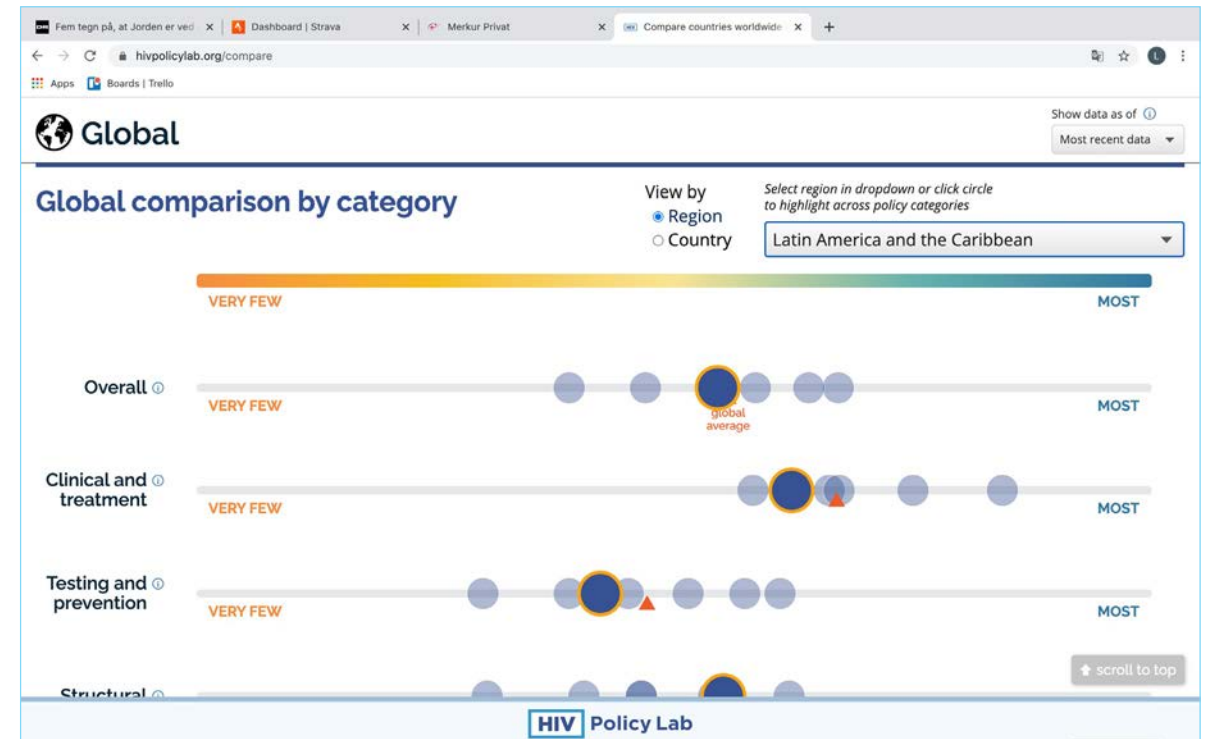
Fem tegn på, at Jorden er ved ×
Dashboard | Strava ×
Merkur Privat ×
Compare countries worldwide ×
+

hivpolicylab.org/compare

Apps  Boards | Trello

Global

Show data as of ⓘ
Most recent data

Global comparison by category

View by
Region
Country

Select region in dropdown or click circle to highlight across policy categories

Latin America and the Caribbean

VERY FEW
MOST

Overall ⓘ
VERY FEW
global average
MOST

Clinical and treatment ⓘ
VERY FEW
MOST

Testing and prevention ⓘ
VERY FEW
MOST

Structural ⓘ

scroll to top

HIV Policy Lab